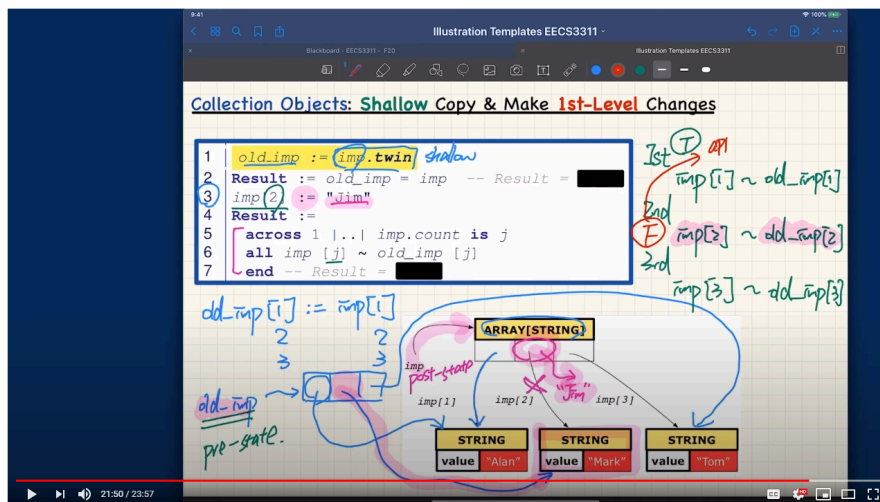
9:41
100%
Illustration Templates EECS3311
Blackboard - EECS3311 - F20
Illustration Templates EECS3311

Collection Objects: Shallow Copy & Make 1st-Level Changes

| 1 | old_imp := imp.twin shallow |
|---|---|
| 2 | Result := old_imp = imp -- Result = |
| 3 | imp (2) := "Jim" |
| 4 | Result := |
| 5 | across 1 \|..\| imp.count is j |
| 6 | all imp [j] ~ old_imp [j] |
| 7 | end -- Result = |

1st T API
imp[1] ~ old_imp[1]
2nd
F imp[2] ~ old_imp[2]
3rd
imp[3] ~ old_imp[3]

old_imp[1] := imp[1]
2 2
3 3

ARRAY[STRING]
imp
post-state
imp[1]
imp[2]
"Jim"
imp[3]
old_imp
pre-state.

STRING
value "Alan"
STRING
value "Mark"
STRING
value "Tom"

21:50 / 23:57